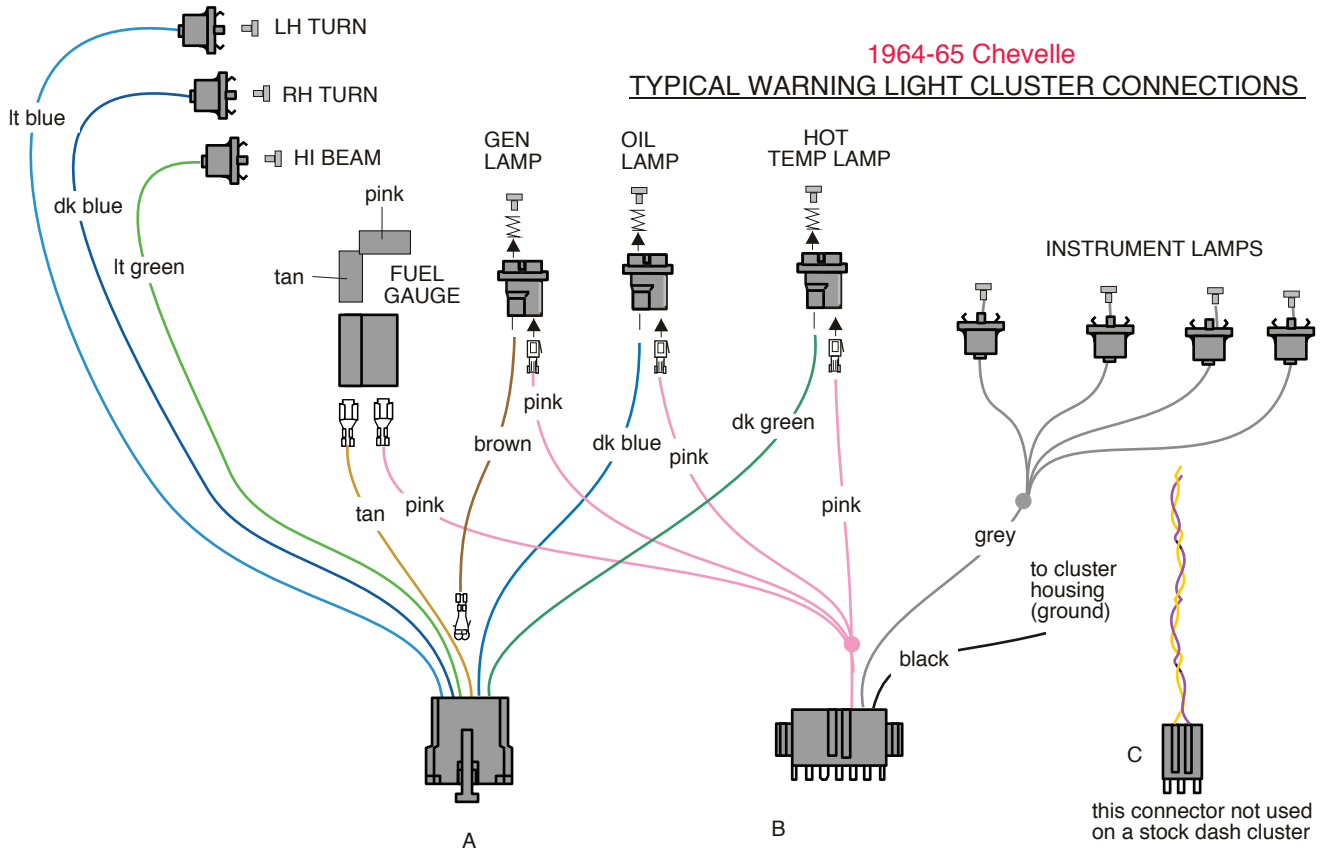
1964-65 Chevelle
TYPICAL WARNING LIGHT CLUSTER CONNECTIONS

LH TURN
RH TURN
HI BEAM

lt blue
dk blue
lt green

pink
tan
FUEL GAUGE

GEN LAMP
OIL LAMP
HOT TEMP LAMP

INSTRUMENT LAMPS

pink
brown
dk blue
pink
dk green
pink
tan
pink
grey
to cluster housing (ground)
black

A
B
C
this connector not used on a stock dash cluster